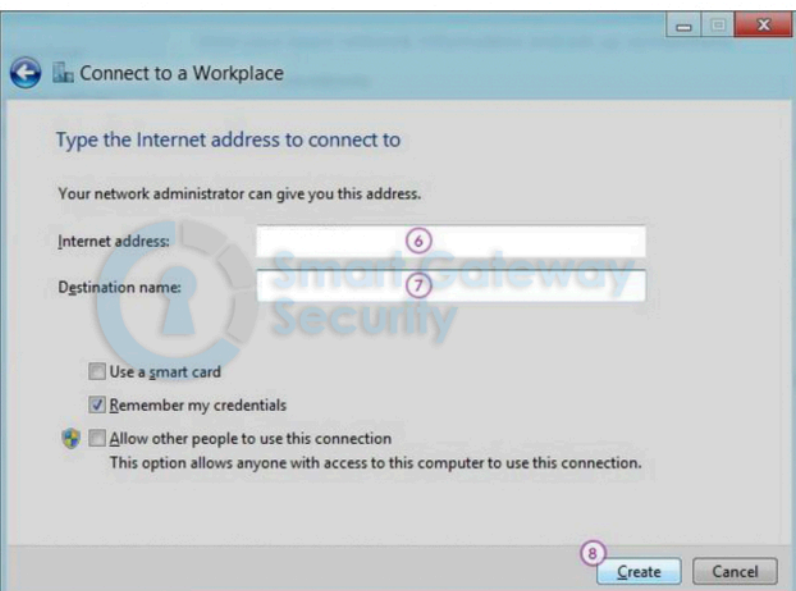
Connect to a Workplace

Type the Internet address to connect to

Your network administrator can give you this address.

Internet address: 6

Destination name: 7

Smart Gateway Security

Use a smart card

Remember my credentials

Allow other people to use this connection
This option allows anyone with access to this computer to use this connection.

8

Create Cancel